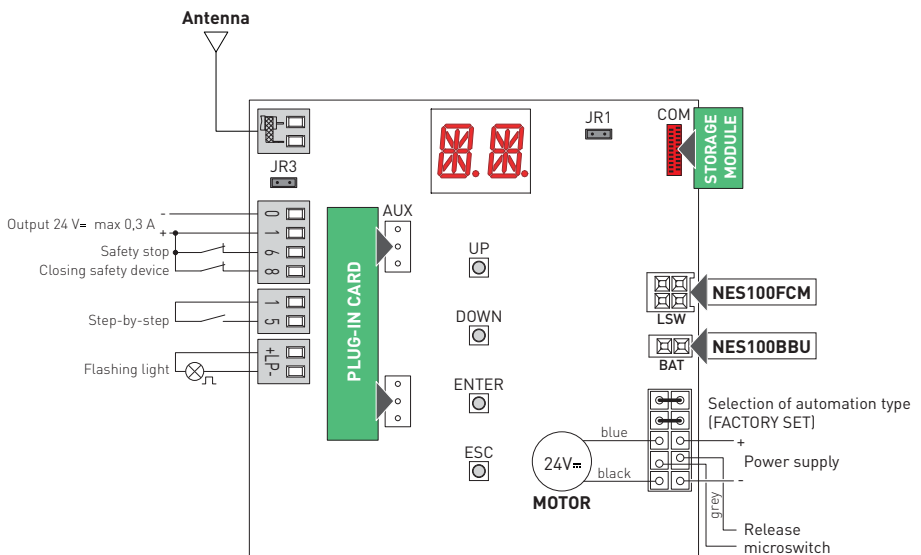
Antenna

JR3

JR1

COM

STORAGE MODULE

Output 24 V⎓ max 0,3 A
-
+
0
1
9
8
Safety stop
Closing safety device

AUX

PLUG-IN CARD

UP

DOWN

ENTER

ESC

Step-by-step
1
5

Flashing light
+LP-

LSW
NES100FCM

BAT
NES100BBU

Selection of automation type (FACTORY SET)

blue
+
24V⎓
black
Power supply
-
MOTOR
grey
Release microswitch